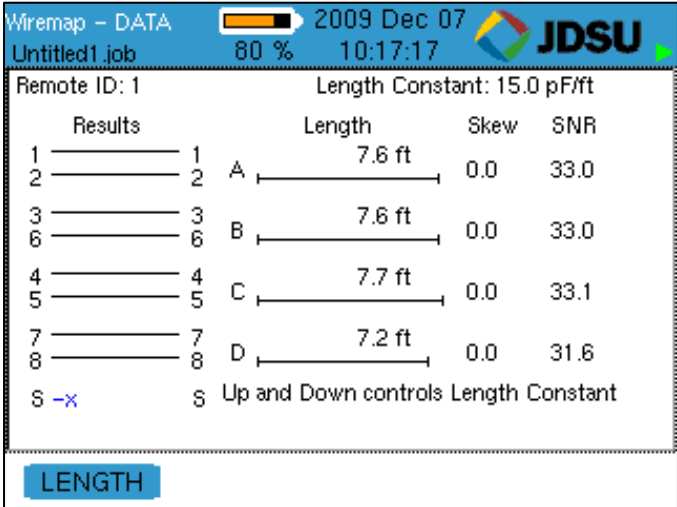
Wiremap – DATA
Untitled1.job
80 %
2009 Dec 07
10:17:17
JDSU

Remote ID: 1
Length Constant: 15.0 pF/ft

| Results | | Length | Skew | SNR |
|---|---|---|---|---|
| 1 — 1, 2 — 2 | A | 7.6 ft | 0.0 | 33.0 |
| 3 — 3, 6 — 6 | B | 7.6 ft | 0.0 | 33.0 |
| 4 — 4, 5 — 5 | C | 7.7 ft | 0.0 | 33.1 |
| 7 — 7, 8 — 8 | D | 7.2 ft | 0.0 | 31.6 |

S –x S
Up and Down controls Length Constant

LENGTH